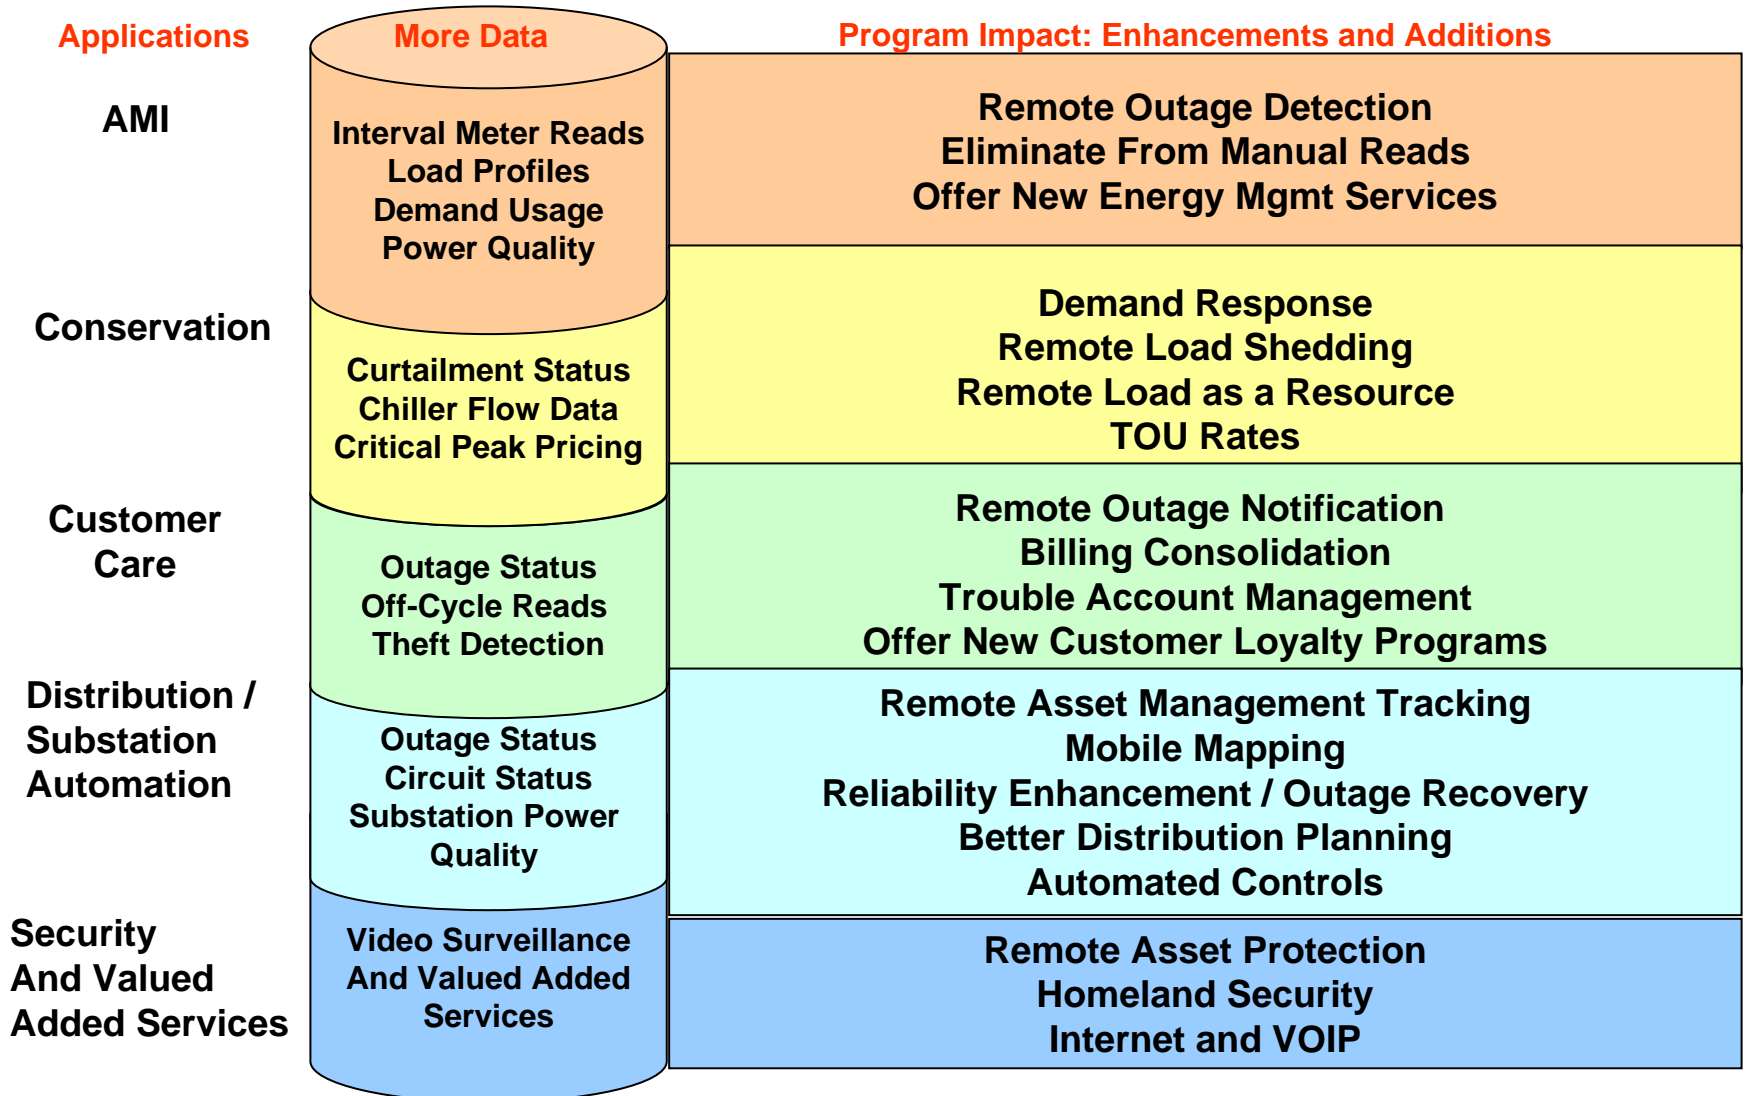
| Applications | More Data | Program Impact: Enhancements and Additions |
|---|---|---|
| AMI | Interval Meter Reads<br>Load Profiles<br>Demand Usage<br>Power Quality | Remote Outage Detection<br>Eliminate From Manual Reads<br>Offer New Energy Mgmt Services |
| Conservation | Curtailment Status<br>Chiller Flow Data<br>Critical Peak Pricing | Demand Response<br>Remote Load Shedding<br>Remote Load as a Resource<br>TOU Rates |
| Customer Care | Outage Status<br>Off-Cycle Reads<br>Theft Detection | Remote Outage Notification<br>Billing Consolidation<br>Trouble Account Management<br>Offer New Customer Loyalty Programs |
| Distribution / Substation Automation | Outage Status<br>Circuit Status<br>Substation Power Quality | Remote Asset Management Tracking<br>Mobile Mapping<br>Reliability Enhancement / Outage Recovery<br>Better Distribution Planning<br>Automated Controls |
| Security And Valued Added Services | Video Surveillance And Valued Added Services | Remote Asset Protection<br>Homeland Security<br>Internet and VOIP |